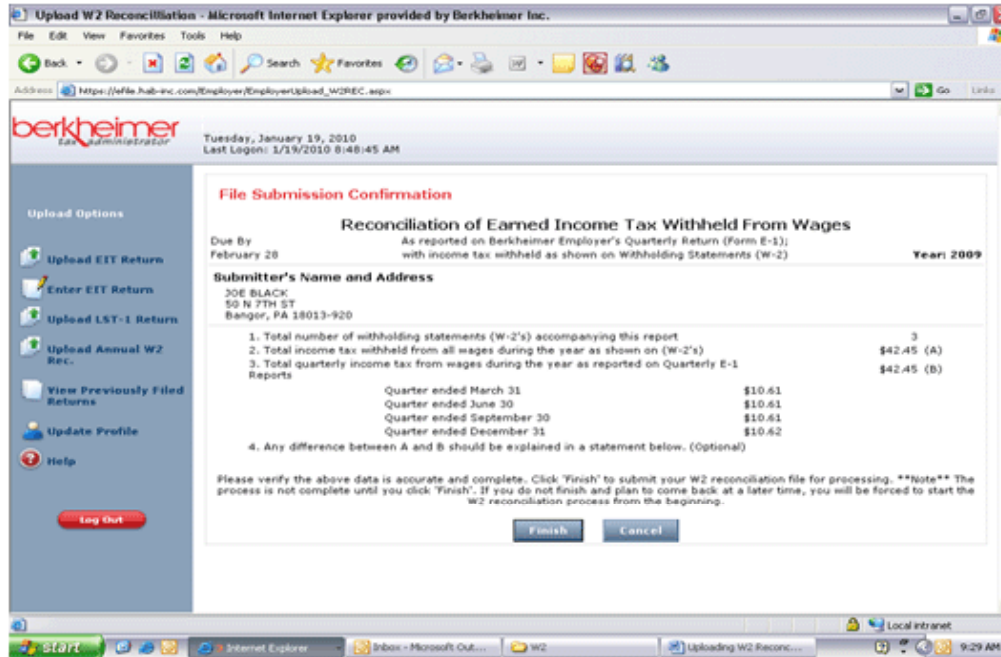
Upload W2 Reconciliation - Microsoft Internet Explorer provided by Berkheimer Inc.

File Edit View Favorites Tools Help

Back Search Favorites

Address https://efile.hab-inc.com/Employer/EmployerUpload_W2REC.aspx Go Links

berkheimer tax administrator

Tuesday, January 19, 2010
Last Logon: 1/19/2010 8:48:45 AM

Upload Options

Upload EIT Return

Enter EIT Return

Upload LST-1 Return

Upload Annual W2 Rec.

View Previously Filed Returns

Update Profile

Help

Log Out

File Submission Confirmation

Reconciliation of Earned Income Tax Withheld From Wages

Due By February 28

As reported on Berkheimer Employer's Quarterly Return (Form E-1); with income tax withheld as shown on Withholding Statements (W-2)

Year: 2009

Submitter's Name and Address

JOE BLACK
50 N 7TH ST
Bangor, PA 18013-920

1. Total number of withholding statements (W-2's) accompanying this report 3
2. Total income tax withheld from all wages during the year as shown on (W-2's) $42.45 (A)
3. Total quarterly income tax from wages during the year as reported on Quarterly E-1 Reports $42.45 (B)

| | |
|---|---|
| Quarter ended March 31 | $10.61 |
| Quarter ended June 30 | $10.61 |
| Quarter ended September 30 | $10.61 |
| Quarter ended December 31 | $10.62 |

4. Any difference between A and B should be explained in a statement below. (Optional)

Please verify the above data is accurate and complete. Click 'Finish' to submit your W2 reconciliation file for processing. **Note** The process is not complete until you click 'Finish'. If you do not finish and plan to come back at a later time, you will be forced to start the W2 reconciliation process from the beginning.

Finish Cancel

Local intranet

start Internet Explorer Inbox - Microsoft Out... W2 Uploading W2 Reconc... 9:29 AM